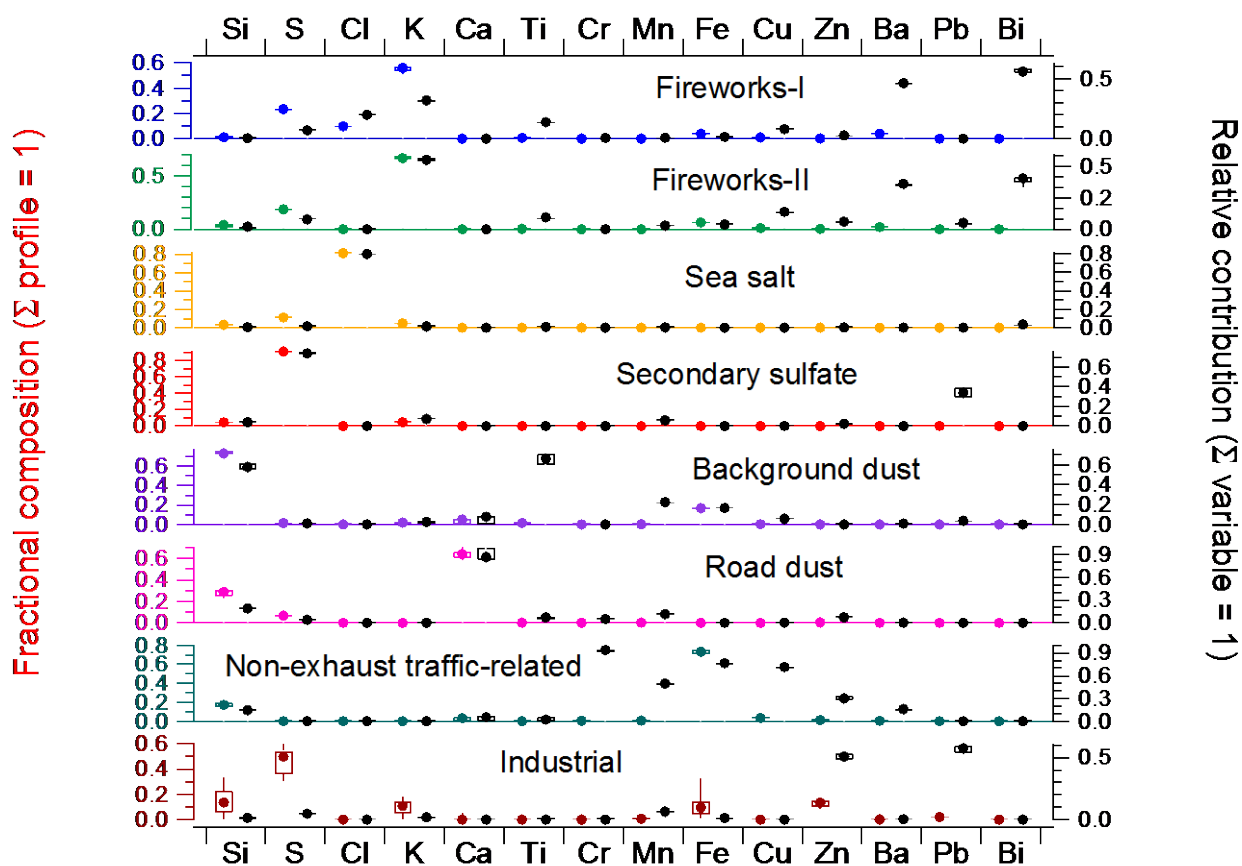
Si S Cl K Ca Ti Cr Mn Fe Cu Zn Ba Pb Bi

Fractional composition (Σ profile = 1)

Relative contribution (Σ variable = 1)

0.6 0.4 0.2 0.0
Fireworks-I
0.5 0.0

0.5 0.0
Fireworks-II
0.4 0.2 0.0

0.8 0.6 0.4 0.2 0.0
Sea salt
0.8 0.6 0.4 0.2 0.0

0.8 0.6 0.4 0.2 0.0
Secondary sulfate
0.6 0.4 0.2 0.0

0.6 0.4 0.2 0.0
Background dust
0.6 0.4 0.2 0.0

0.6 0.4 0.2 0.0
Road dust
0.9 0.6 0.3 0.0

0.8 0.6 0.4 0.2 0.0
Non-exhaust traffic-related
0.9 0.6 0.3 0.0

0.6 0.4 0.2 0.0
Industrial
0.5 0.0

Si S Cl K Ca Ti Cr Mn Fe Cu Zn Ba Pb Bi